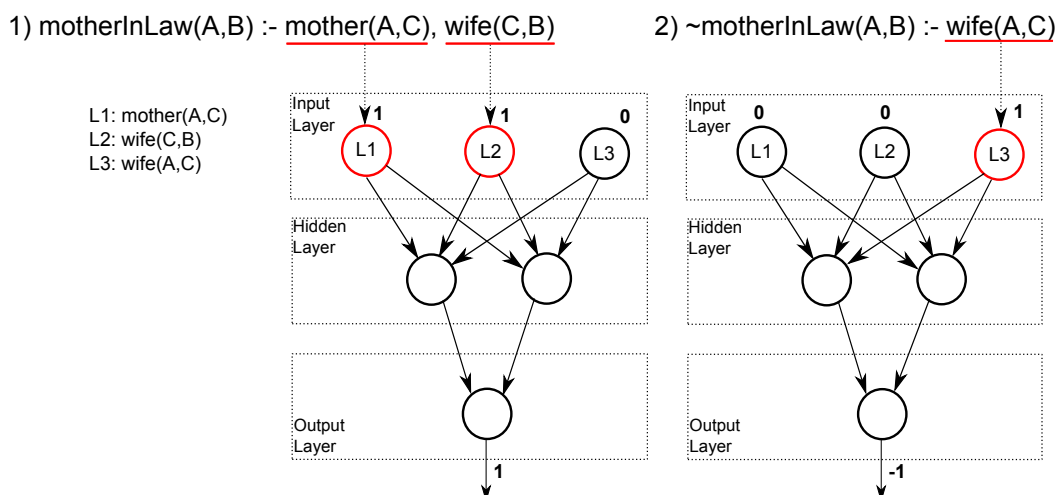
1) motherInLaw(A,B) :- mother(A,C), wife(C,B)

2) ~motherInLaw(A,B) :- wife(A,C)

L1: mother(A,C)
L2: wife(C,B)
L3: wife(A,C)

Input Layer
1 1 0
L1 L2 L3
Hidden Layer
Output Layer
1

Input Layer
0 0 1
L1 L2 L3
Hidden Layer
Output Layer
-1